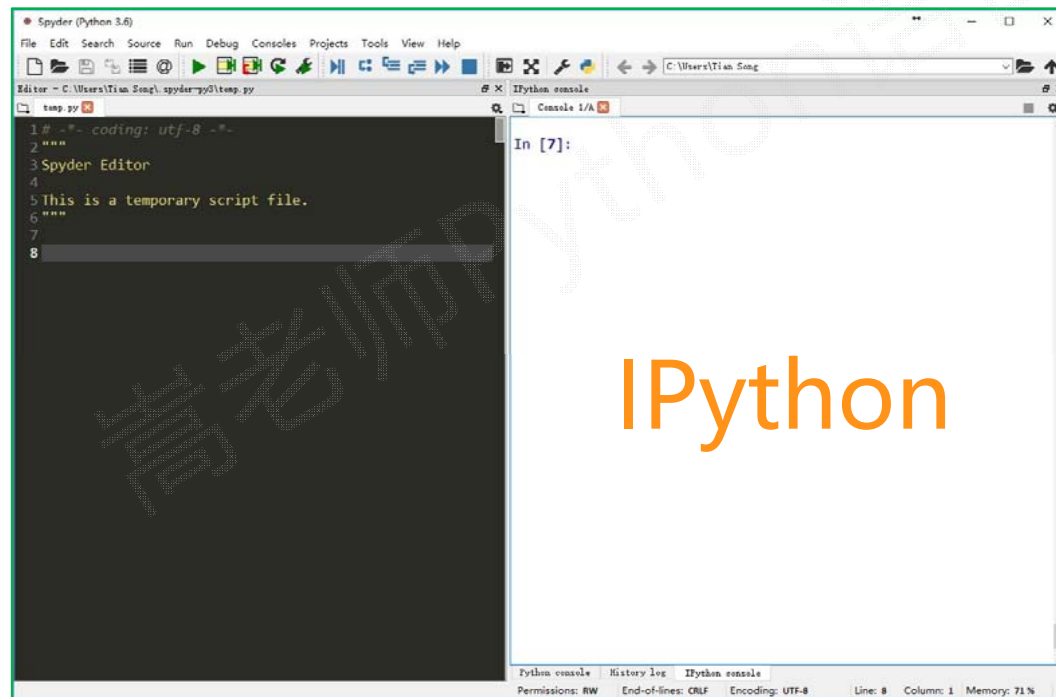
Spyder (Python 3.6)

File Edit Search Source Run Debug Consoles Projects Tools View Help

C:\Users\Tian Song

Editor - C:\Users\Tian Song\.spyder-py3\temp.py

temp.py

1 # -*- coding: utf-8 -*-
2 """
3 Spyder Editor
4
5 This is a temporary script file.
6 """
7
8

IPython console

Console 1/A

In [7]:

IPython

青老师Python

Python console History log IPython console

Permissions: RW End-of-lines: CRLF Encoding: UTF-8 Line: 8 Column: 1 Memory: 71 %